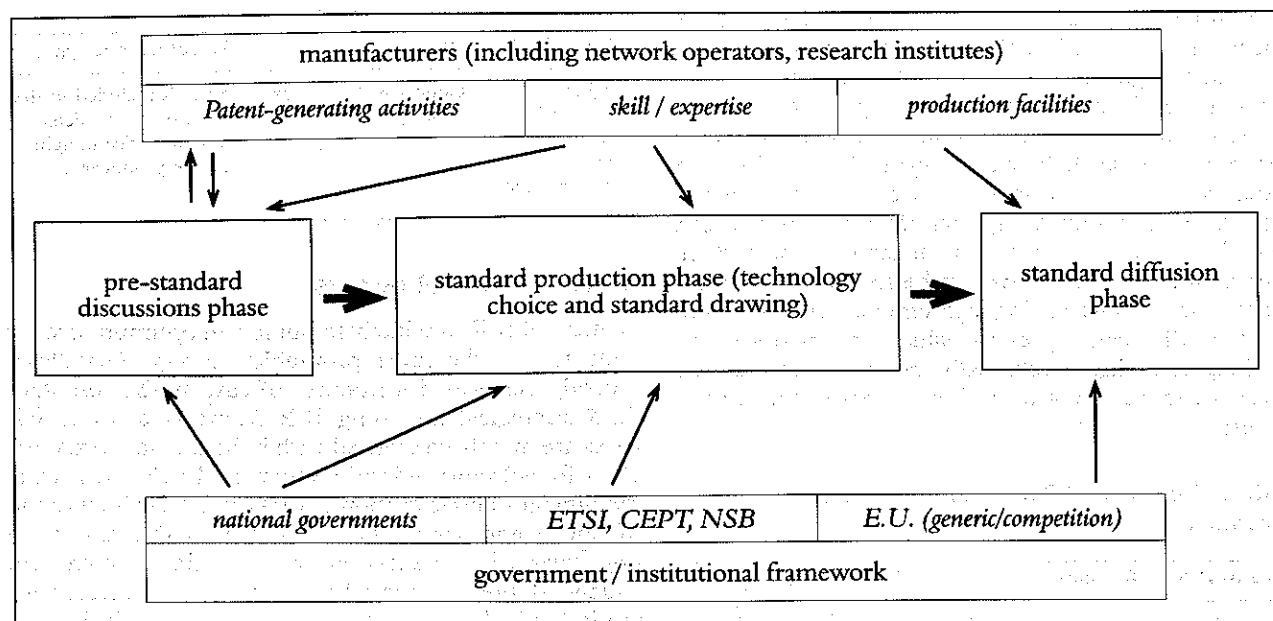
manufacturers (including network operators, research institutes)

| Patent-generating activities | skill / expertise | production facilities |
|---|---|---|

pre-standard discussions phase

standard production phase (technology choice and standard drawing)

standard diffusion phase

| national governments | ETSI, CEPT, NSB | E.U. (generic/competition) |
|---|---|---|

government / institutional framework